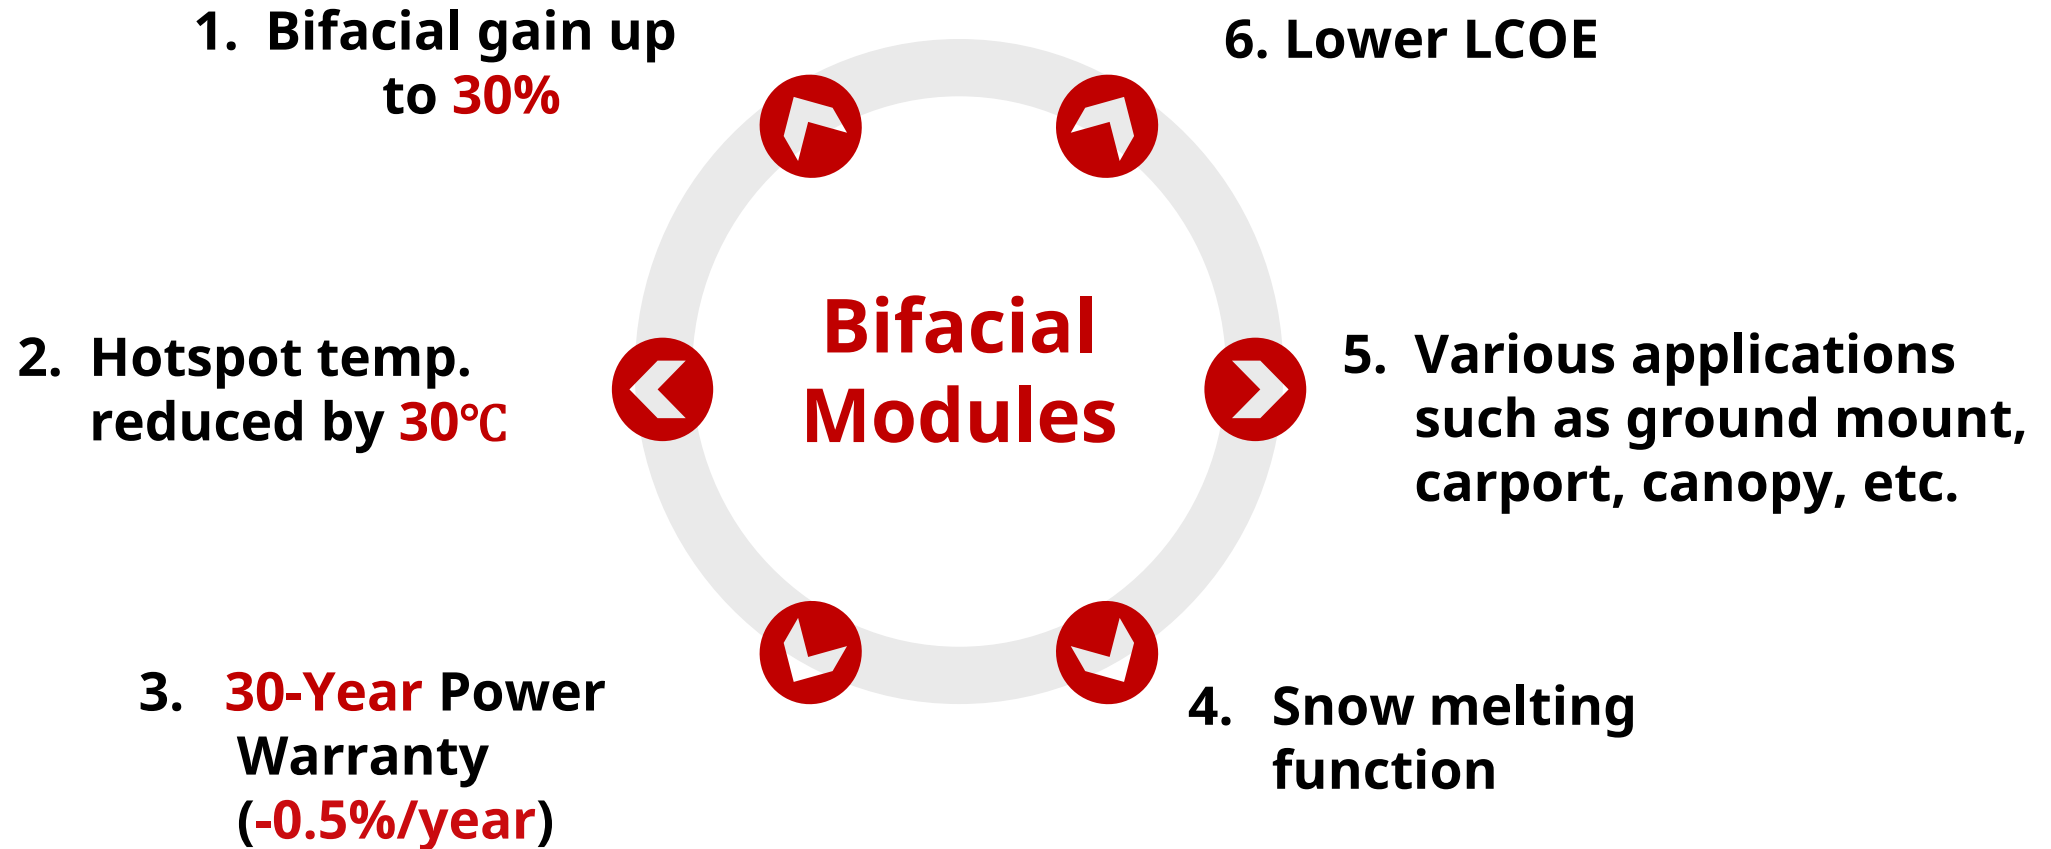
1. Bifacial gain up to 30%

6. Lower LCOE

Bifacial Modules

2. Hotspot temp. reduced by 30℃

5. Various applications such as ground mount, carport, canopy, etc.

3. 30-Year Power Warranty (-0.5%/year)

4. Snow melting function